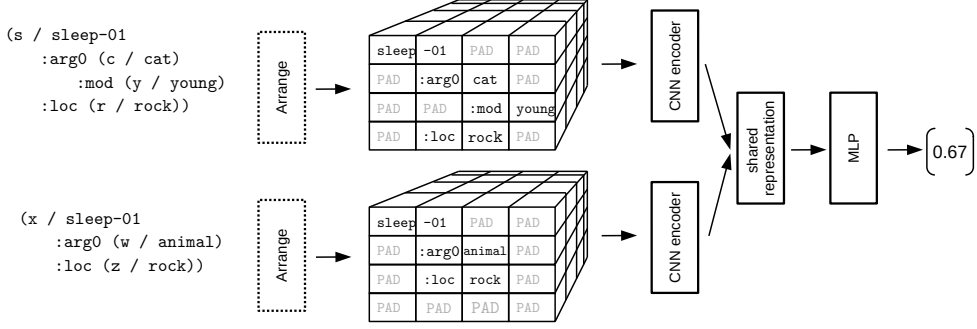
(s / sleep-01
:arg0 (c / cat)
:mod (y / young)
:loc (r / rock))

Arrange

| sleep | -01 | PAD | PAD |
|---|---|---|---|
| PAD | :arg0 | cat | PAD |
| PAD | PAD | :mod | young |
| PAD | :loc | rock | PAD |

CNN encoder

(x / sleep-01
:arg0 (w / animal)
:loc (z / rock))

Arrange

| sleep | -01 | PAD | PAD |
|---|---|---|---|
| PAD | :arg0 | animal | PAD |
| PAD | :loc | rock | PAD |
| PAD | PAD | PAD | PAD |

CNN encoder

shared representation

MLP

0.67